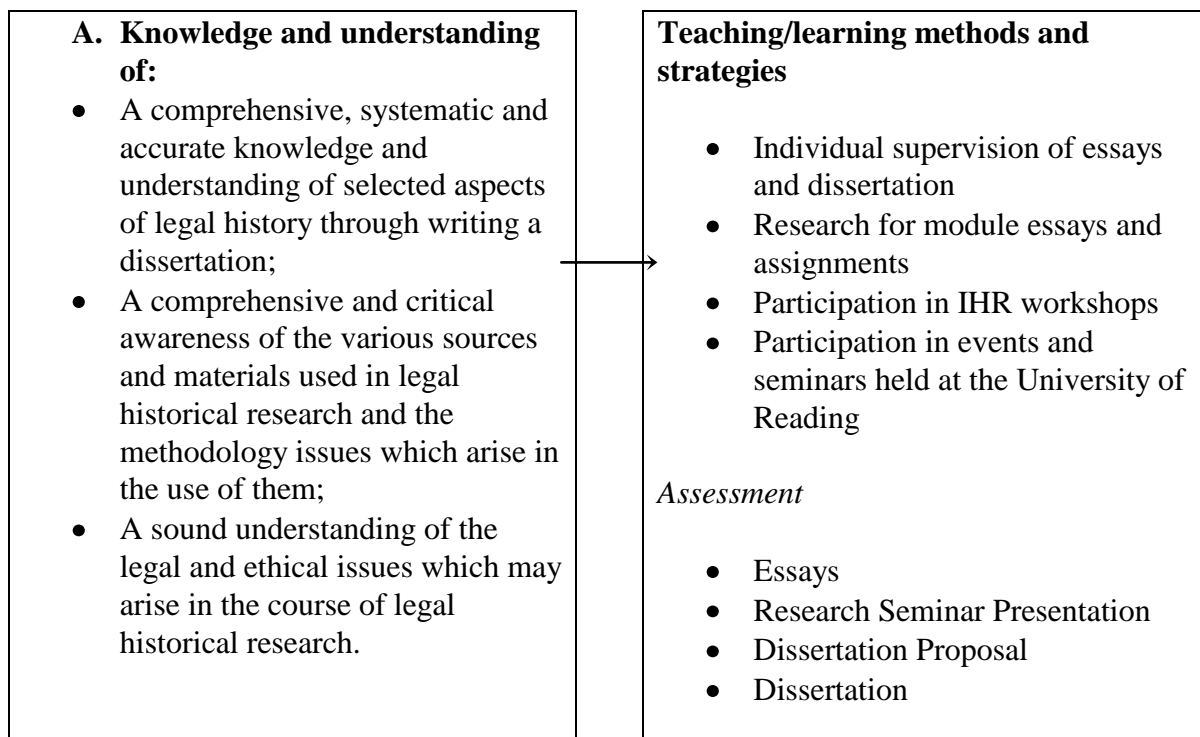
A. Knowledge and understanding of:

- A comprehensive, systematic and accurate knowledge and understanding of selected aspects of legal history through writing a dissertation;
- A comprehensive and critical awareness of the various sources and materials used in legal historical research and the methodology issues which arise in the use of them;
- A sound understanding of the legal and ethical issues which may arise in the course of legal historical research.

Teaching/learning methods and strategies

- Individual supervision of essays and dissertation
- Research for module essays and assignments
- Participation in IHR workshops
- Participation in events and seminars held at the University of Reading

*Assessment*

- Essays
- Research Seminar Presentation
- Dissertation Proposal
- Dissertation